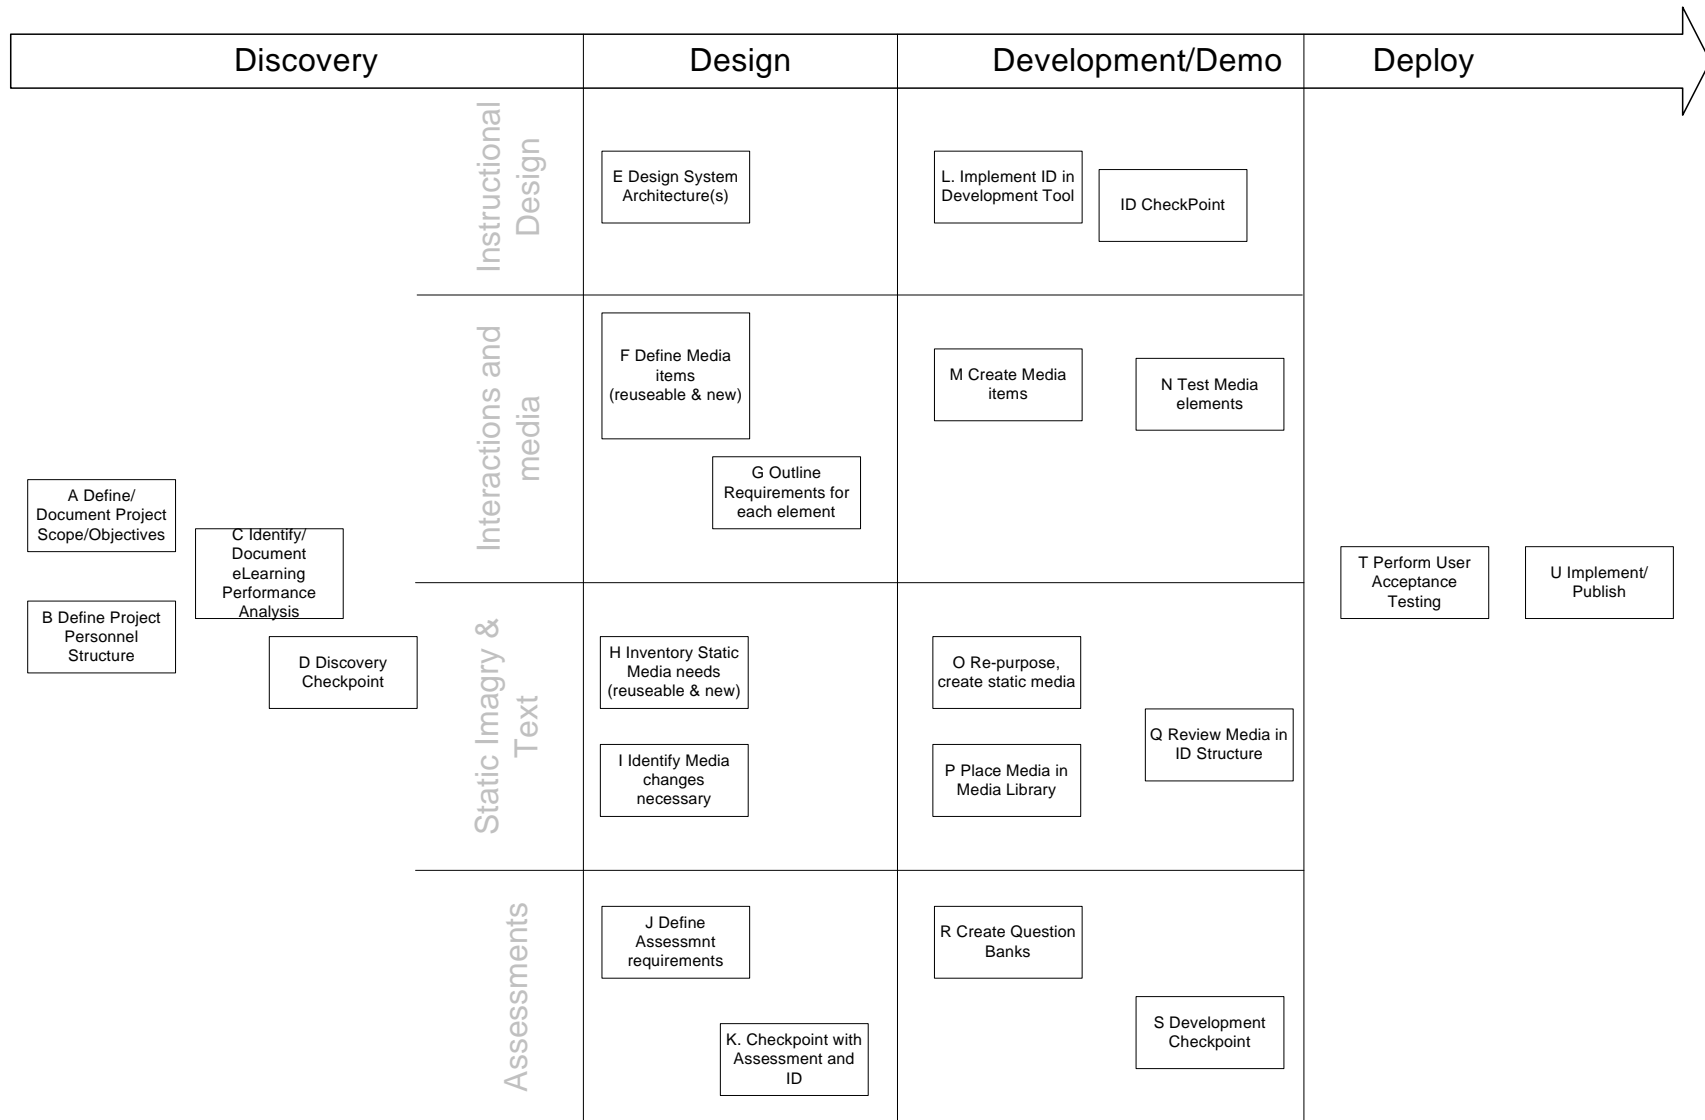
Discovery
Design
Development/Demo
Deploy

Instructional Design
E Design System Architecture(s)
L. Implement ID in Development Tool
ID CheckPoint

Interactions and media
F Define Media items (reuseable & new)
G Outline Requirements for each element
M Create Media items
N Test Media elements

A Define/ Document Project Scope/Objectives
C Identify/ Document eLearning Performance Analysis
B Define Project Personnel Structure
D Discovery Checkpoint

T Perform User Acceptance Testing
U Implement/ Publish

Static Imagry & Text
H Inventory Static Media needs (reuseable & new)
I Identify Media changes necessary
O Re-purpose, create static media
P Place Media in Media Library
Q Review Media in ID Structure

Assessments
J Define Assessmnt requirements
K. Checkpoint with Assessment and ID
R Create Question Banks
S Development Checkpoint